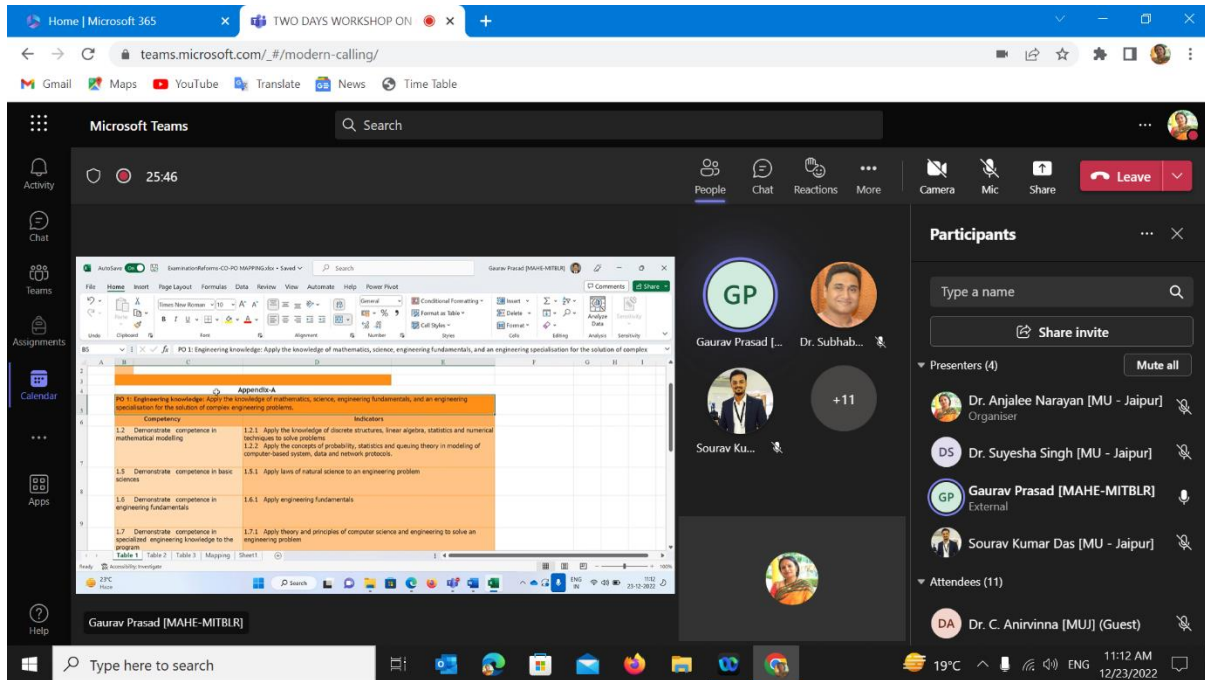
Home | Microsoft 365
TWO DAYS WORKSHOP ON
teams.microsoft.com/_#/modern-calling/
Gmail Maps YouTube Translate News Time Table

Microsoft Teams
Search

Activity
Chat
Teams
Assignments
Calendar
Apps
Help

25:46
People Chat Reactions More Camera Mic Share Leave

AutoSave On ExaminationReforms-CO-PO MAPPING.xlsx • Saved Search Gaurav Prasad [MAHE-MITBLR]
File Home Insert Page Layout Formulas Data Review View Automate Help Power Pivot Comments Share
B5 PO 1: Engineering knowledge: Apply the knowledge of mathematics, science, engineering fundamentals, and an engineering specialisation for the solution of complex

Appendix-A
PO 1: Engineering knowledge: Apply the knowledge of mathematics, science, engineering fundamentals, and an engineering specialisation for the solution of complex engineering problems.

| Competency | Indicators |
|---|---|
| 1.2 Demonstrate competence in mathematical modelling | 1.2.1 Apply the knowledge of discrete structures, linear algebra, statistics and numerical techniques to solve problems 1.2.2 Apply the concepts of probability, statistics and queuing theory in modeling of computer-based system, data and network protocols. |
| 1.5 Demonstrate competence in basic sciences | 1.5.1 Apply laws of natural science to an engineering problem |
| 1.6 Demonstrate competence in engineering fundamentals | 1.6.1 Apply engineering fundamentals |
| 1.7 Demonstrate competence in specialized engineering knowledge to the program | 1.7.1 Apply theory and principles of computer science and engineering to solve an engineering problem |

Table 1 Table 2 Table 3 Mapping Sheet1
Ready Accessibility: Investigate
23°C Haze Search ENG IN 11:12 23-12-2022

GP
Gaurav Prasad [...
Dr. Subhab...
Sourav Ku...
+11

Gaurav Prasad [MAHE-MITBLR]

Participants
Type a name
Share invite
Presenters (4)
Mute all
Dr. Anjalee Narayan [MU - Jaipur]
Organiser
DS Dr. Suyesha Singh [MU - Jaipur]
GP Gaurav Prasad [MAHE-MITBLR]
External
Sourav Kumar Das [MU - Jaipur]
Attendees (11)
DA Dr. C. Anirvinna [MUJ] (Guest)

Type here to search
19°C ENG 11:12 AM 12/23/2022